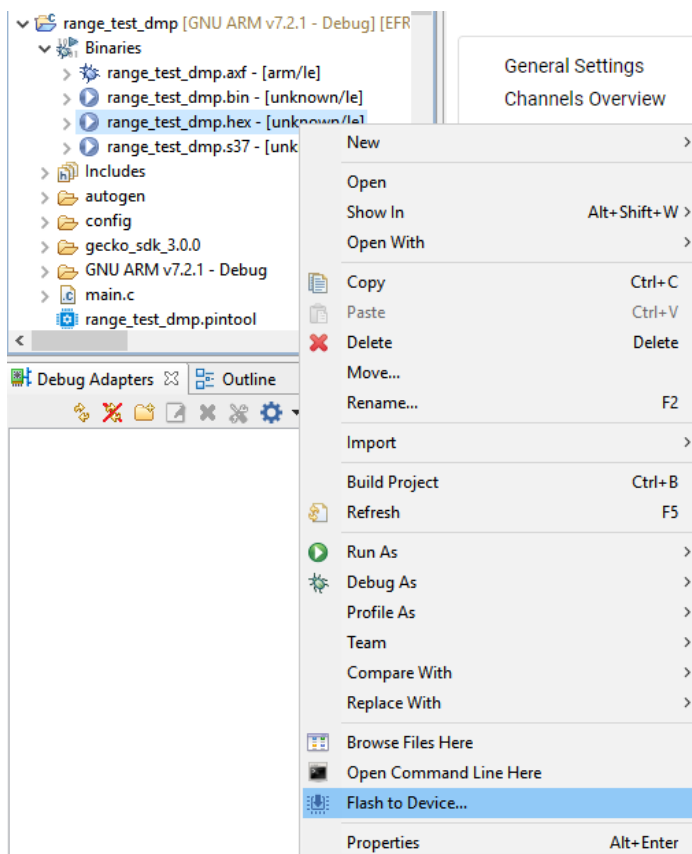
range_test_dmp [GNU ARM v7.2.1 - Debug] [EFR
Binaries
range_test_dmp.axf - [arm/le]
range_test_dmp.bin - [unknown/le]
range_test_dmp.hex - [unknown/le]
range_test_dmp.s37 - [unk
Includes
autogen
config
gecko_sdk_3.0.0
GNU ARM v7.2.1 - Debug
main.c
range_test_dmp.pintool

Debug Adapters
Outline

General Settings
Channels Overview

New
Open
Show In Alt+Shift+W
Open With
Copy Ctrl+C
Paste Ctrl+V
Delete Delete
Move...
Rename... F2
Import
Build Project Ctrl+B
Refresh F5
Run As
Debug As
Profile As
Team
Compare With
Replace With
Browse Files Here
Open Command Line Here
Flash to Device...
Properties Alt+Enter